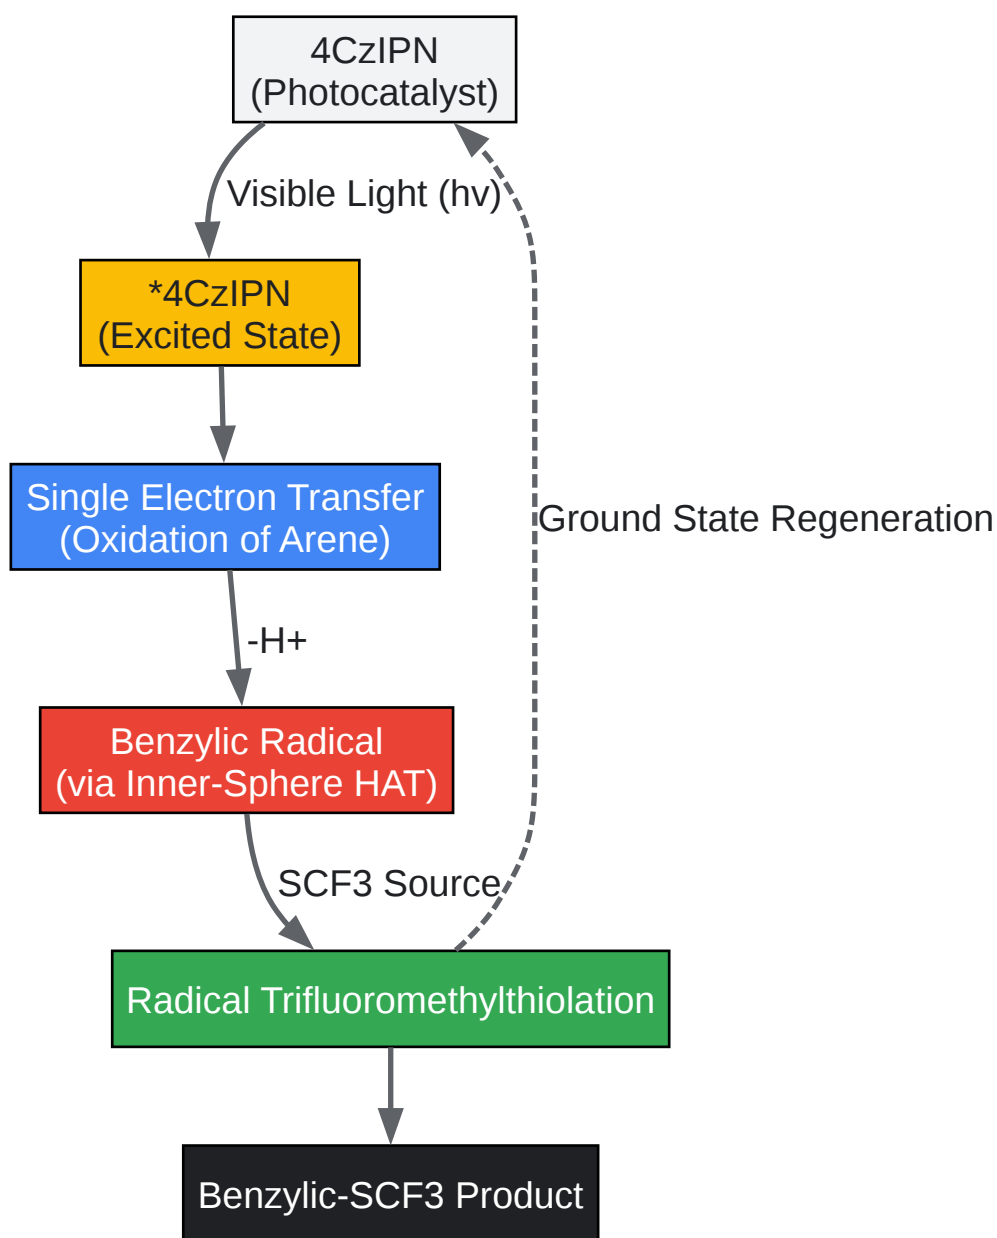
4CzIPN
(Photocatalyst)

Visible Light (hv)

*4CzIPN
(Excited State)

Single Electron Transfer
(Oxidation of Arene)

Ground State Regeneration

-H+

Benzylic Radical
(via Inner-Sphere HAT)

SCF3 Source

Radical Trifluoromethylthiolation

Benzylic-SCF3 Product